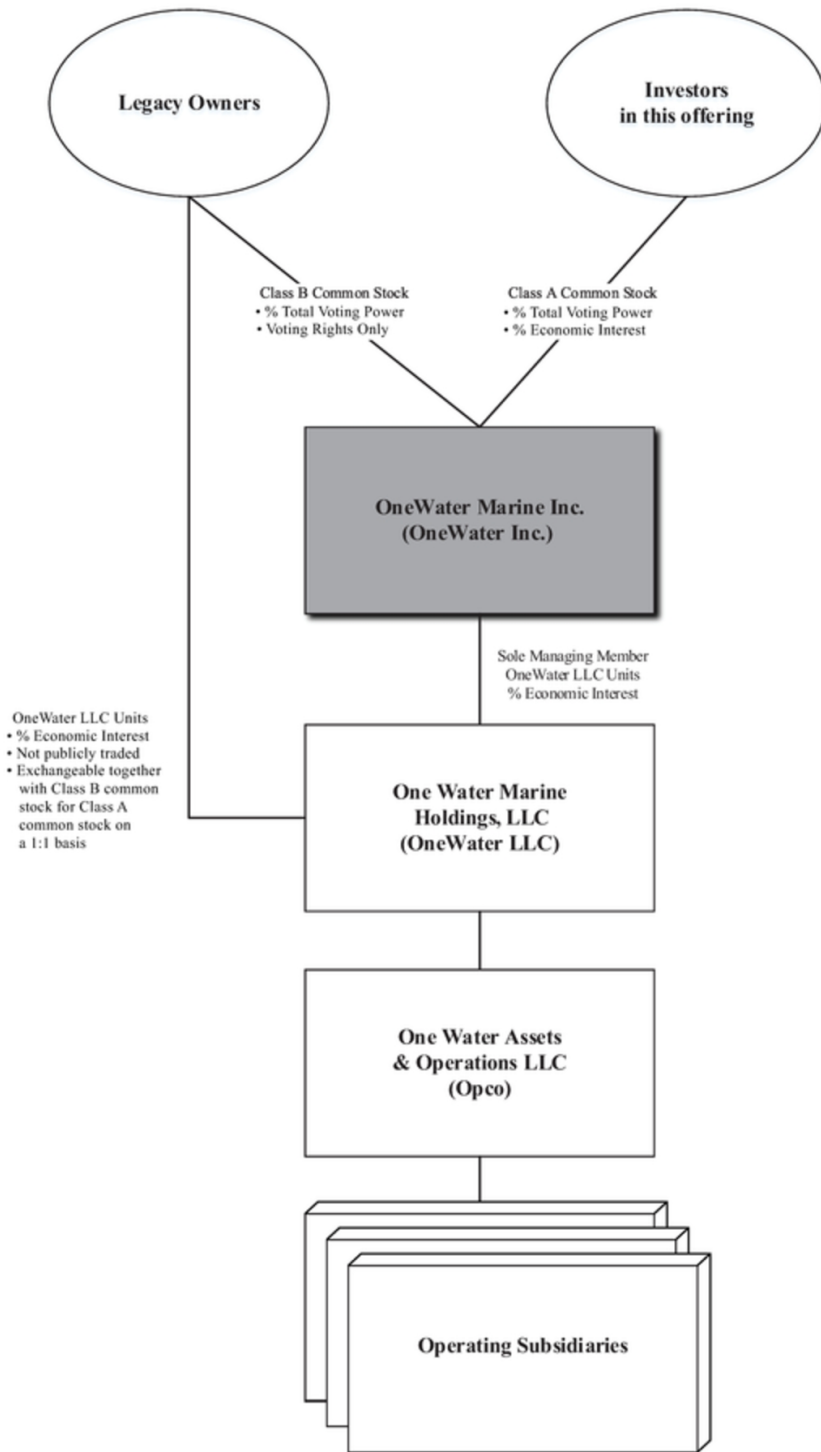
Legacy Owners

Investors in this offering

Class B Common Stock
• % Total Voting Power
• Voting Rights Only

Class A Common Stock
• % Total Voting Power
• % Economic Interest

OneWater Marine Inc.
(OneWater Inc.)

Sole Managing Member
OneWater LLC Units
% Economic Interest

OneWater LLC Units
• % Economic Interest
• Not publicly traded
• Exchangeable together with Class B common stock for Class A common stock on a 1:1 basis

One Water Marine Holdings, LLC
(OneWater LLC)

One Water Assets & Operations LLC
(Opco)

Operating Subsidiaries